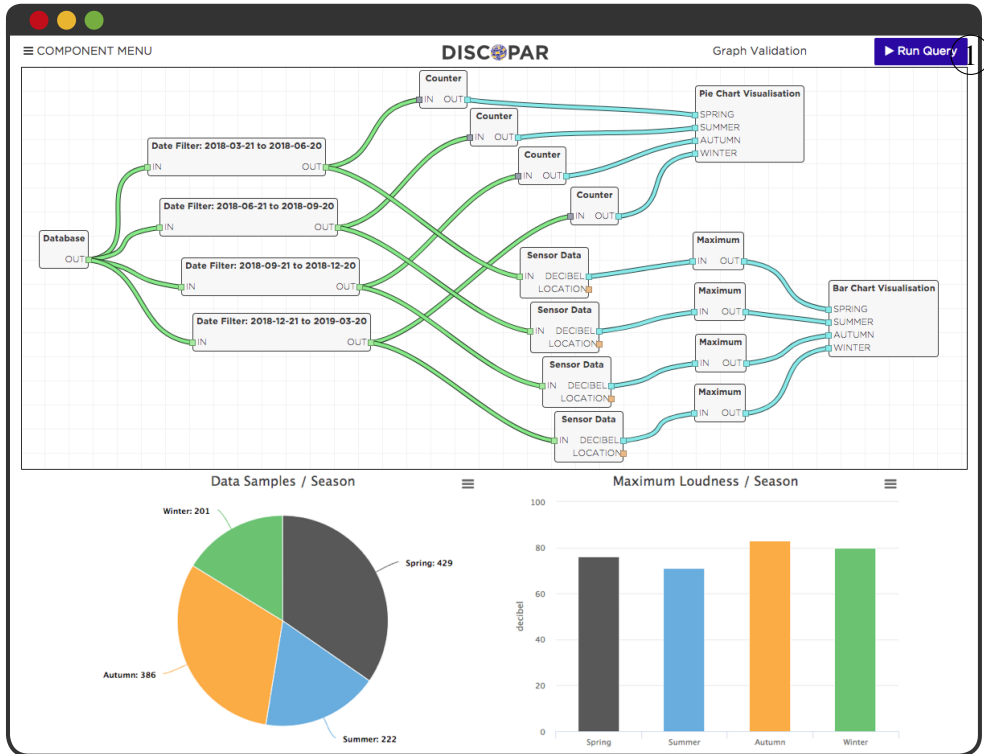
≡ COMPONENT MENU

DISCOPAR

Graph Validation

▶ Run Query

1

Database
OUT

Date Filter: 2018-03-21 to 2018-06-20
IN
OUT

Date Filter: 2018-06-21 to 2018-09-20
IN
OUT

Date Filter: 2018-09-21 to 2018-12-20
IN
OUT

Date Filter: 2018-12-21 to 2019-03-20
IN
OUT

Counter
IN OUT

Counter
IN OUT

Counter
IN OUT

Counter
IN OUT

Pie Chart Visualisation
SPRING
SUMMER
AUTUMN
WINTER

Sensor Data
IN DECIBEL
LOCATION

Sensor Data
IN DECIBEL
LOCATION

Sensor Data
IN DECIBEL
LOCATION

Sensor Data
IN DECIBEL
LOCATION

Maximum
IN OUT

Maximum
IN OUT

Maximum
IN OUT

Maximum
IN OUT

Bar Chart Visualisation
SPRING
SUMMER
AUTUMN
WINTER

Data Samples / Season

Winter: 201
Spring: 429
Autumn: 386
Summer: 222

Maximum Loudness / Season

100
80
60
40
20
0
decibel
Spring
Summer
Autumn
Winter